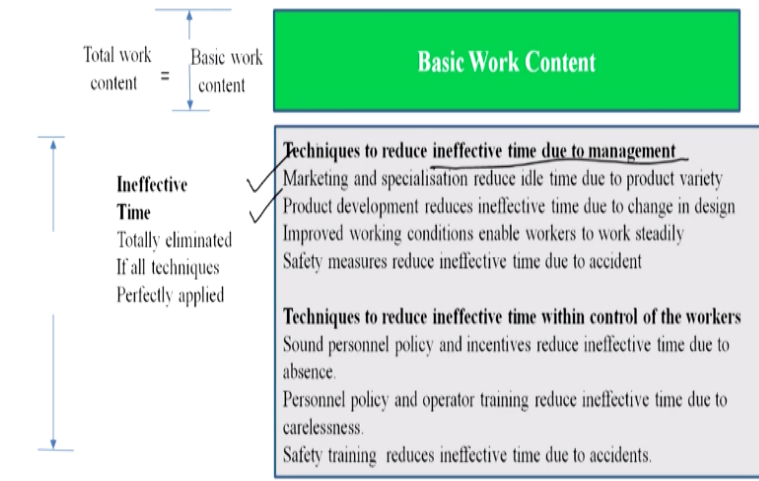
Total work content = Basic work content

Basic Work Content

Ineffective Time
Totally eliminated
If all techniques
Perfectly applied

Techniques to reduce ineffective time due to management
Marketing and specialisation reduce idle time due to product variety
Product development reduces ineffective time due to change in design
Improved working conditions enable workers to work steadily
Safety measures reduce ineffective time due to accident

Techniques to reduce ineffective time within control of the workers
Sound personnel policy and incentives reduce ineffective time due to absence.
Personnel policy and operator training reduce ineffective time due to carelessness.
Safety training reduces ineffective time due to accidents.